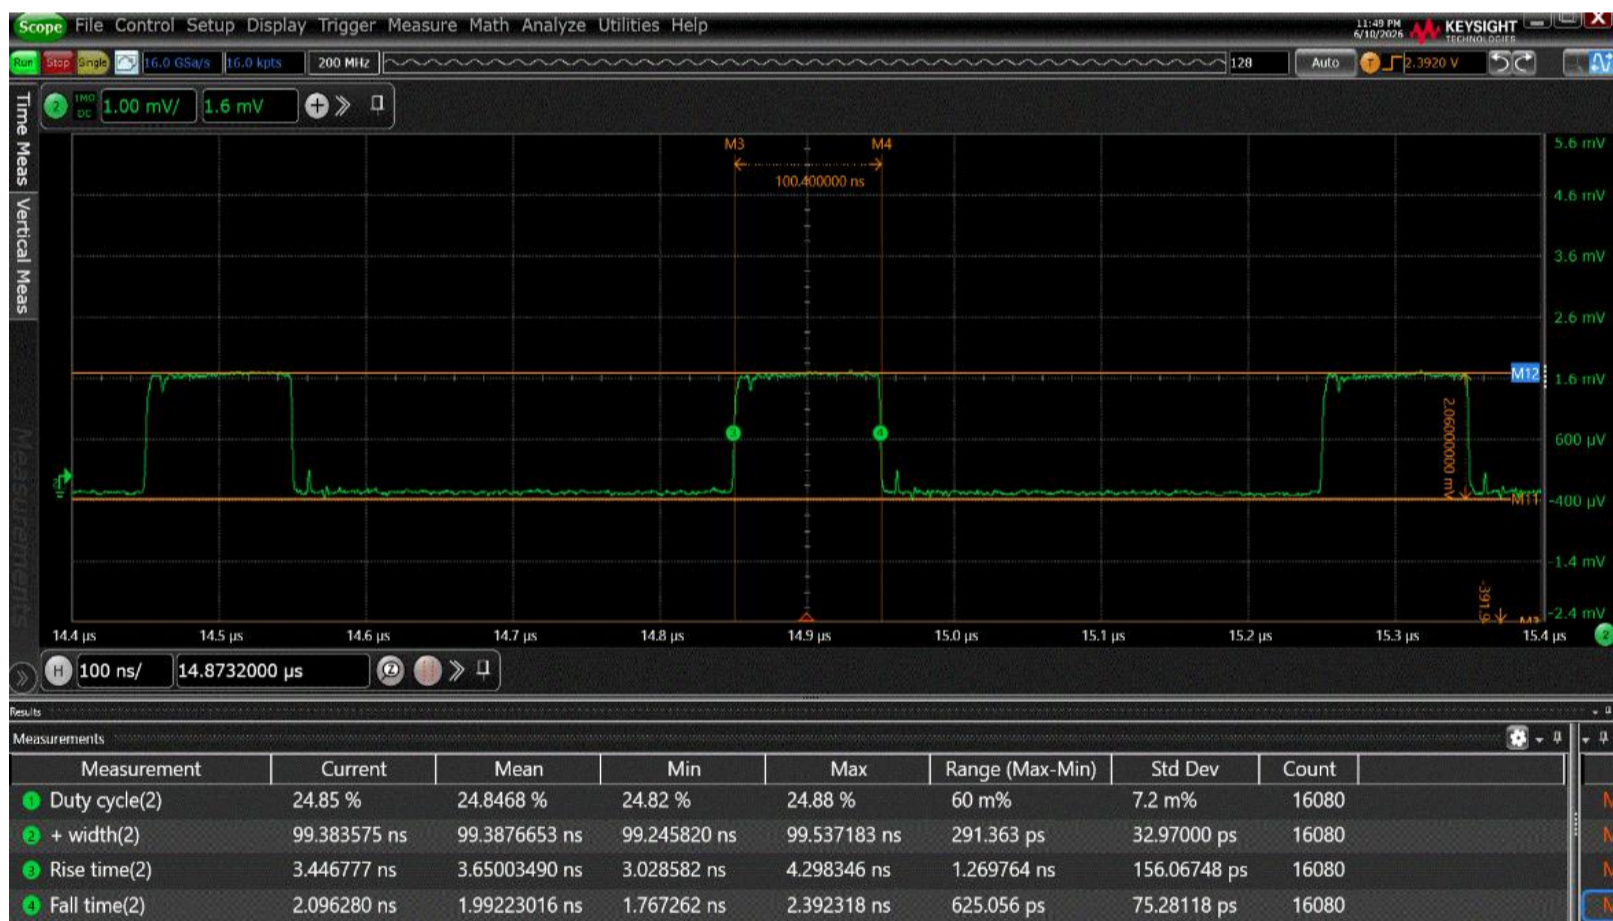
Scope File Control Setup Display Trigger Measure Math Analyze Utilities Help

11:49 PM 6/10/2026 KEYSIGHT TECHNOLOGIES

Run Stop Single 16.0 GSa/s 16.0 kpts 200 MHz 128 Auto 2.3920 V

Time Meas Vertical Meas

2 1MΩ DC 1.00 mV/ 1.6 mV

M3 M4

100.400000 ns

5.6 mV
4.6 mV
3.6 mV
2.6 mV
M12 1.6 mV
600 μV
-400 μV
-1.4 mV
-2.4 mV

2.06000000 mV

M11

-391.9

Measurements

14.4 μs 14.5 μs 14.6 μs 14.7 μs 14.8 μs 14.9 μs 15.0 μs 15.1 μs 15.2 μs 15.3 μs 15.4 μs

H 100 ns/ 14.8732000 μs

Results

Measurements

| Measurement | Current | Mean | Min | Max | Range (Max-Min) | Std Dev | Count |
|---|---|---|---|---|---|---|---|
| 1 Duty cycle(2) | 24.85 % | 24.8468 % | 24.82 % | 24.88 % | 60 m% | 7.2 m% | 16080 |
| 2 + width(2) | 99.383575 ns | 99.3876653 ns | 99.245820 ns | 99.537183 ns | 291.363 ps | 32.97000 ps | 16080 |
| 3 Rise time(2) | 3.446777 ns | 3.65003490 ns | 3.028582 ns | 4.298346 ns | 1.269764 ns | 156.06748 ps | 16080 |
| 4 Fall time(2) | 2.096280 ns | 1.99223016 ns | 1.767262 ns | 2.392318 ns | 625.056 ps | 75.28118 ps | 16080 |